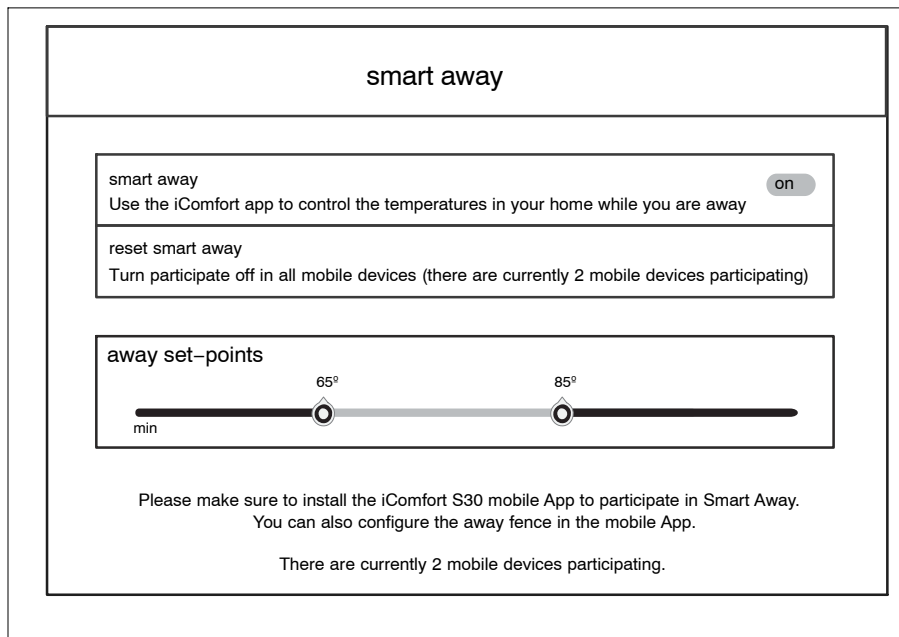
smart away

smart away
Use the iComfort app to control the temperatures in your home while you are away

on

reset smart away
Turn participate off in all mobile devices (there are currently 2 mobile devices participating)

away set–points

65º

85º

min

Please make sure to install the iComfort S30 mobile App to participate in Smart Away. You can also configure the away fence in the mobile App.

There are currently 2 mobile devices participating.